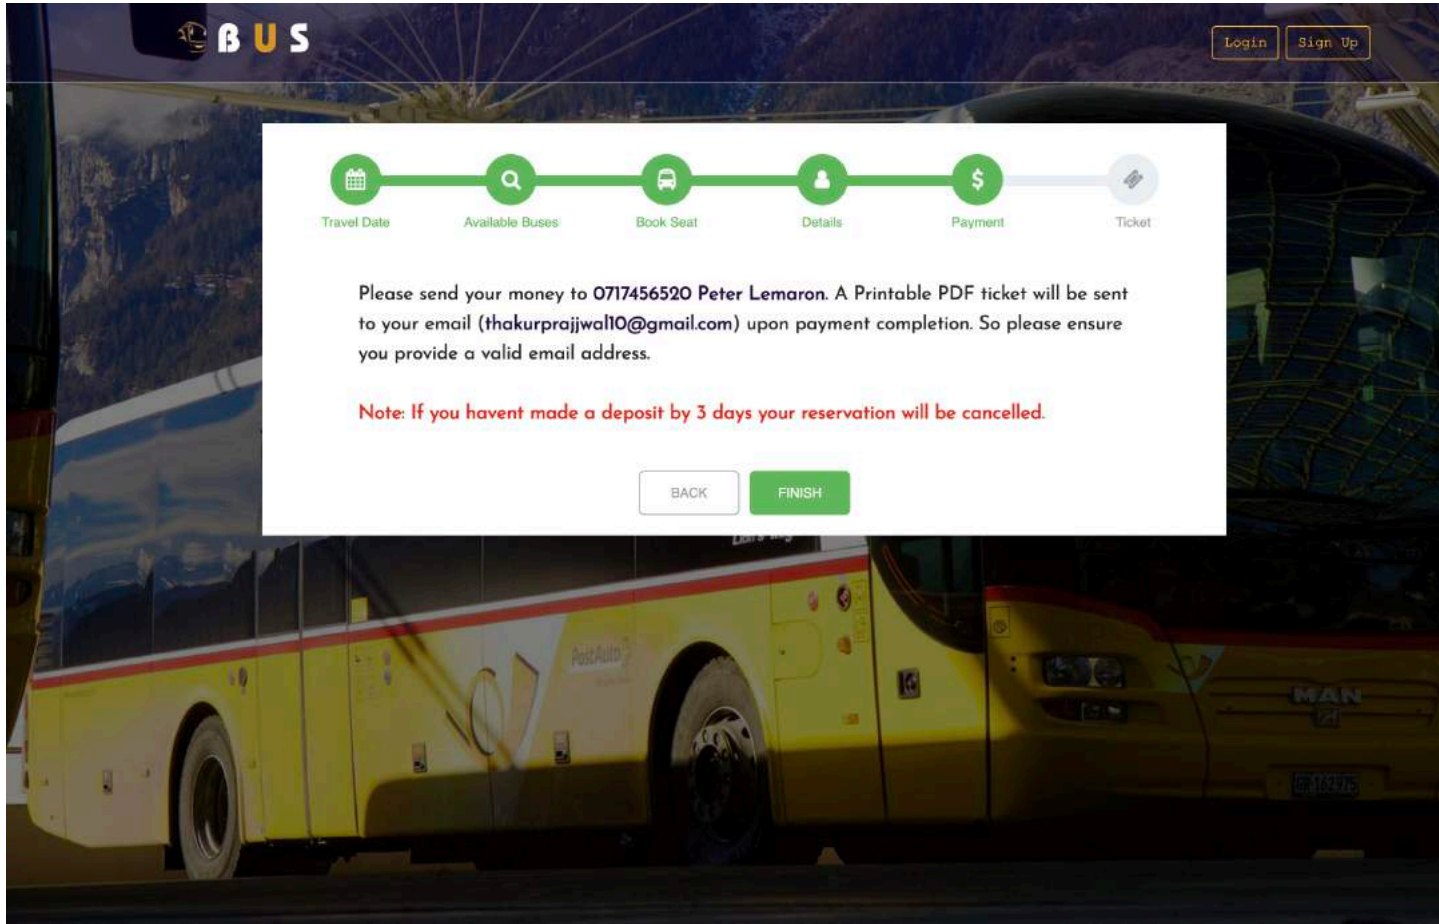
BUS

Login Sign Up

Travel Date
Available Buses
Book Seat
Details
Payment
Ticket

Please send your money to 0717456520 Peter Lemaron. A Printable PDF ticket will be sent to your email (thakurprajjwal10@gmail.com) upon payment completion. So please ensure you provide a valid email address.

Note: If you havent made a deposit by 3 days your reservation will be cancelled.

BACK FINISH

PostAuto

MAN